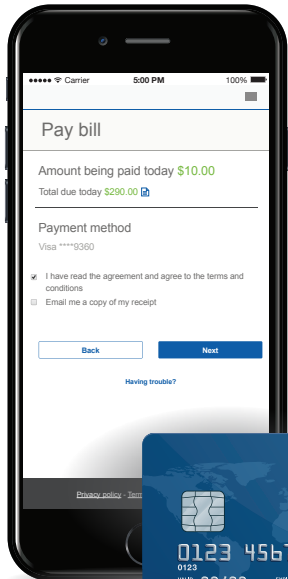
●●●●● Carrier 5:00 PM 100%

Pay bill

Amount being paid today $10.00

Total due today $290.00

Payment method

Visa ****9360

I have read the agreement and agree to the terms and conditions

Email me a copy of my receipt

Back

Next

Having trouble?

Privacy policy - Term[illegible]

0123 456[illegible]
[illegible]